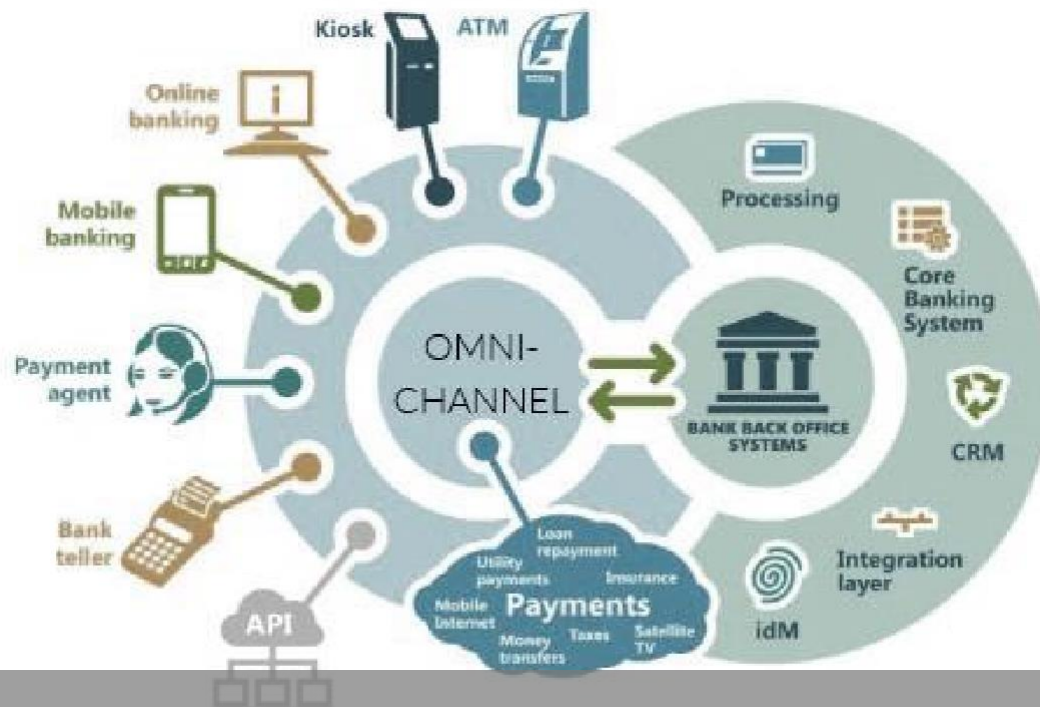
Kiosk

ATM

Online banking

Mobile banking

Payment agent

Bank teller

API

OMNI-CHANNEL

BANK BACK OFFICE SYSTEMS

Processing

Core Banking System

CRM

Integration layer

idM

Loan repayment

Utility payments

Insurance

Mobile Internet

Payments

Money transfers

Taxes

Satellite TV